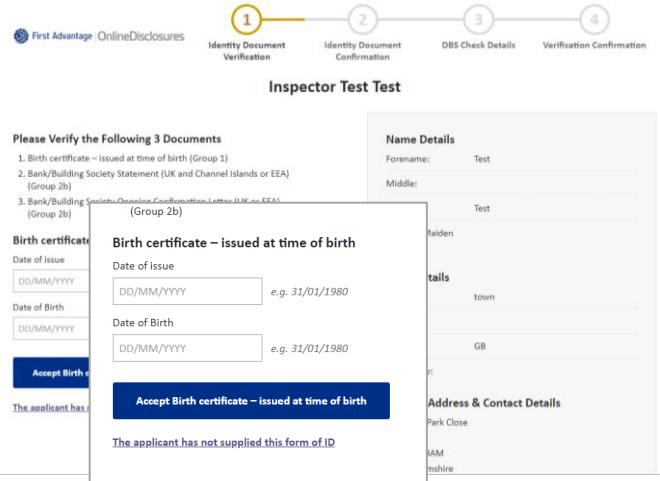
First Advantage | OnlineDisclosures

1 Identity Document Verification
2 Identity Document Confirmation
3 DBS Check Details
4 Verification Confirmation

Inspector Test Test

Please Verify the Following 3 Documents

1. Birth certificate – issued at time of birth (Group 1)
2. Bank/Building Society Statement (UK and Channel Islands or EEA) (Group 2b)
3. Bank/Building Society Opening Confirmation Letter (UK or EEA) (Group 2b)

Birth certificate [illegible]

Date of Issue

DD/MM/YYYY

Date of Birth

DD/MM/YYYY

Accept Birth c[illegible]

The applicant has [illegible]

Name Details
Forename: Test
Middle:
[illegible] Test
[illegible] Maiden

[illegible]tails
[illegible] town
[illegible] GB
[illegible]y:

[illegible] Address & Contact Details
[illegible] Park Close
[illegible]IAM
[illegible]mshire

(Group 2b)

Birth certificate – issued at time of birth

Date of Issue

DD/MM/YYYY e.g. 31/01/1980

Date of Birth

DD/MM/YYYY e.g. 31/01/1980

Accept Birth certificate – issued at time of birth

The applicant has not supplied this form of ID